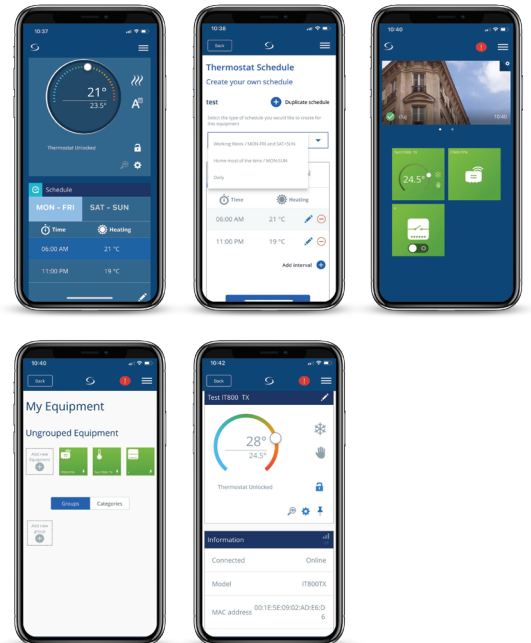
10:37

21°
23.5°
A

Thermostat Unlocked

Schedule
MON - FRI
SAT - SUN
Time
Heating
06:00 AM
21 °C
11:00 PM
19 °C

10:38
Back
Thermostat Schedule
Create your own schedule
test
Duplicate schedule
Select the type of schedule you would like to create for this equipment
Working Week / MON-FRI and SAT+SUN
Home most of the time / MON-SUN
Daily
Time
Heating
06:00 AM
21 °C
11:00 PM
19 °C
Add interval

10:40
!
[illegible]
24.5°

10:40
Back
!
My Equipment
Ungrouped Equipment
Add new Equipment
Groups
Categories
Add new group

10:42
Back
!
Test IT800 TX
28°
24.5°
Thermostat Unlocked
Information
Connected
Online
Model
IT800TX
MAC address
00:1E:5E:09:02:AE:E6:D6